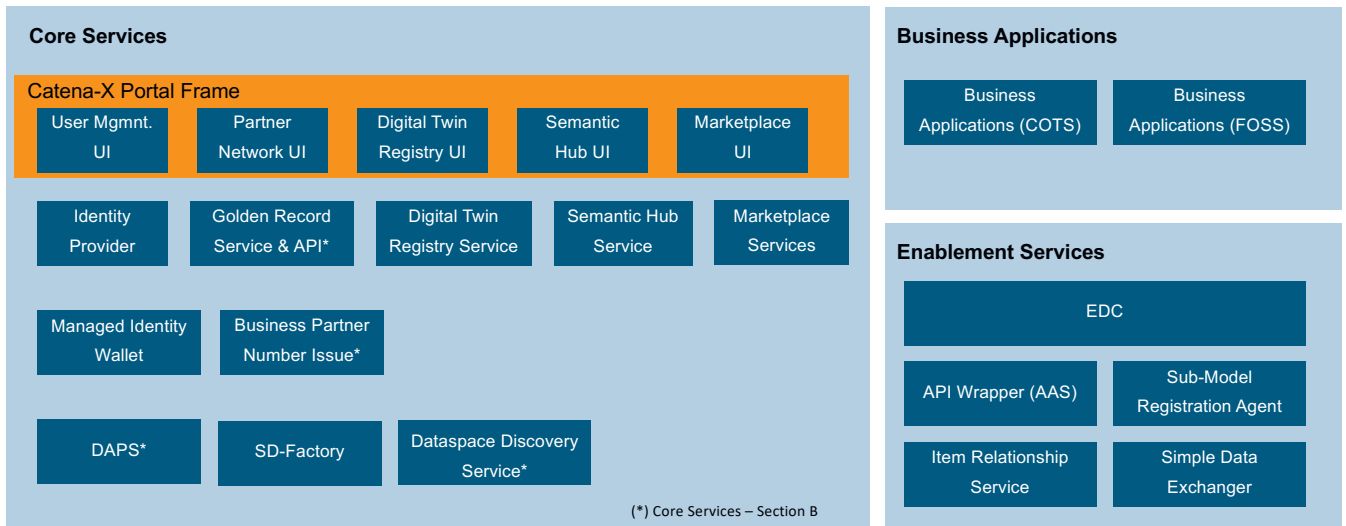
Core Services

Catena-X Portal Frame

User Mgmnt. UI

Partner Network UI

Digital Twin Registry UI

Semantic Hub UI

Marketplace UI

Identity Provider

Golden Record Service & API*

Digital Twin Registry Service

Semantic Hub Service

Marketplace Services

Managed Identity Wallet

Business Partner Number Issue*

DAPS*

SD-Factory

Dataspace Discovery Service*

(*) Core Services – Section B

Business Applications

Business Applications (COTS)

Business Applications (FOSS)

Enablement Services

EDC

API Wrapper (AAS)

Sub-Model Registration Agent

Item Relationship Service

Simple Data Exchanger